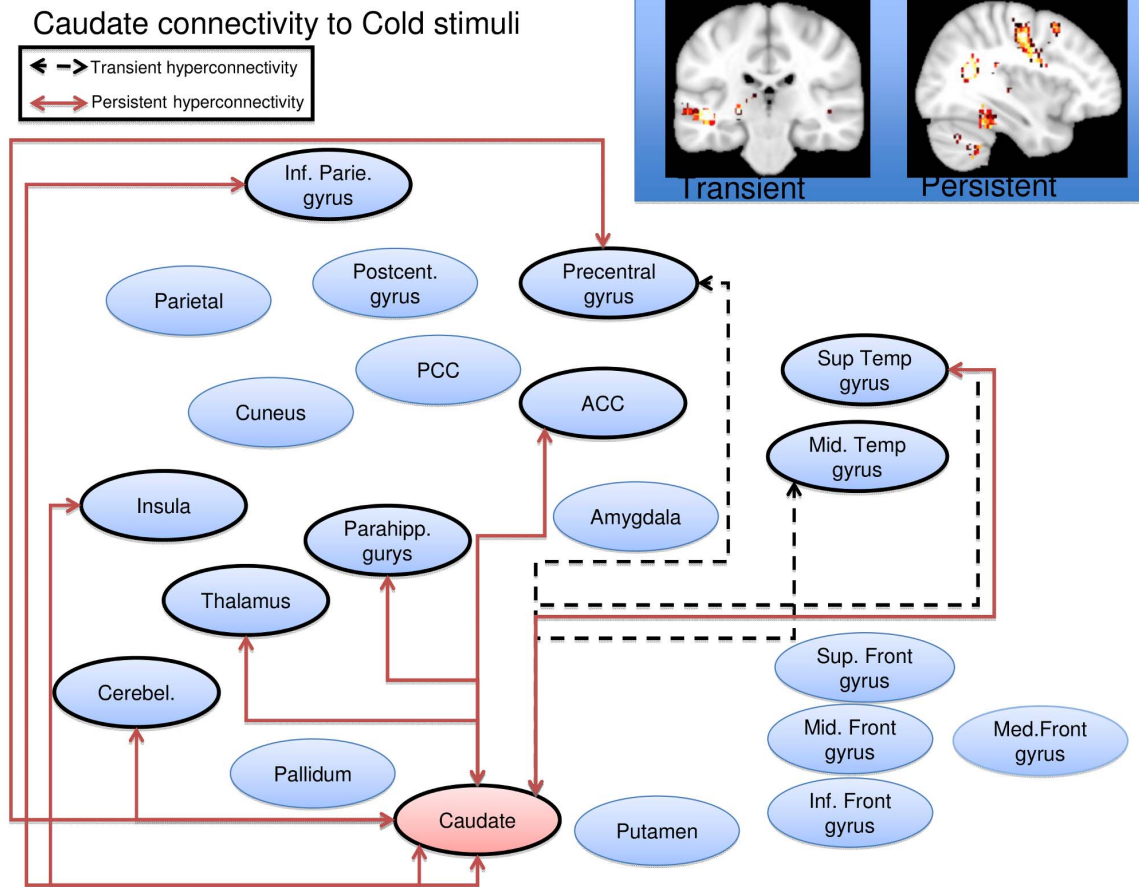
Caudate connectivity to Cold stimuli

Transient hyperconnectivity

Persistent hyperconnectivity

Transient

Persistent

Inf. Parie. gyrus

Parietal

Postcent. gyrus

Precentral gyrus

PCC

Cuneus

ACC

Sup Temp gyrus

Mid. Temp gyrus

Insula

Amygdala

Parahipp. gurys

Thalamus

Cerebel.

Sup. Front gyrus

Mid. Front gyrus

Med.Front gyrus

Pallidum

Caudate

Putamen

Inf. Front gyrus